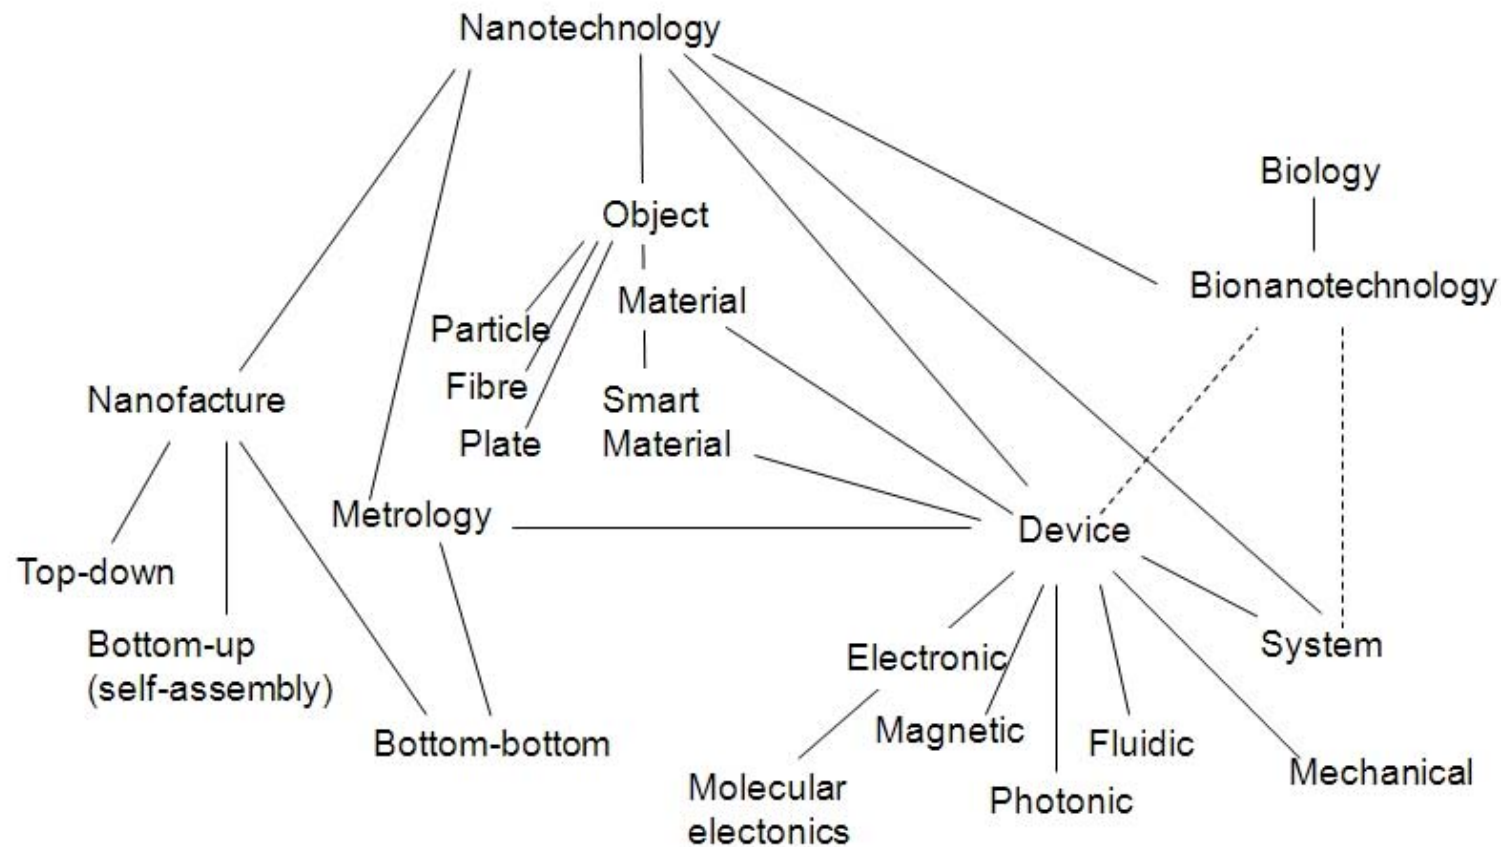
Nanotechnology

Object

Biology

Material

Bionanotechnology

Particle

Fibre

Smart Material

Nanofacture

Plate

Metrology

Device

Top-down

Bottom-up (self-assembly)

Electronic

System

Bottom-bottom

Magnetic

Fluidic

Mechanical

Molecular electonics

Photonic